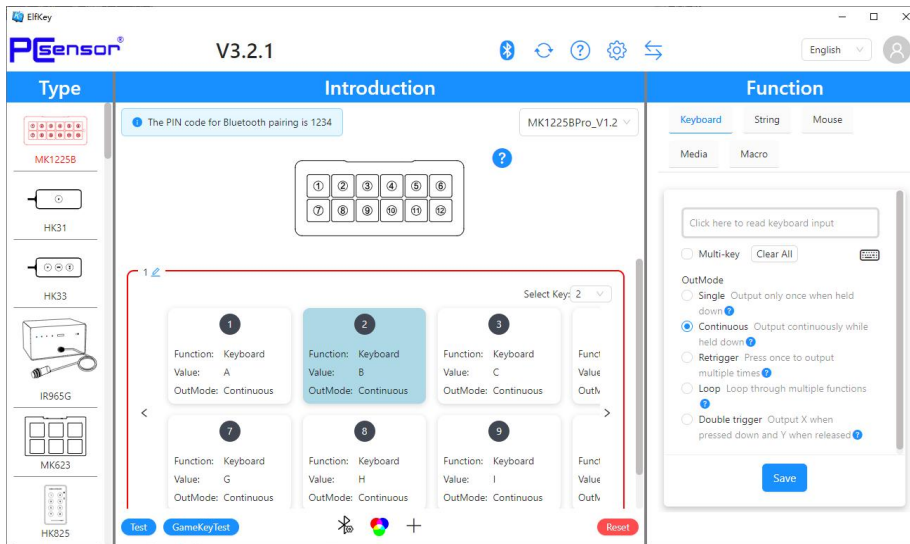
ElfKey

PCsensor®

V3.2.1

English

Type

MK1225B

HK31

HK33

IR965G

MK623

HK825

Introduction

The PIN code for Bluetooth pairing is 1234

MK1225BPro_V1.2

① ② ③ ④ ⑤ ⑥
⑦ ⑧ ⑨ ⑩ ⑪ ⑫

1

Select Key: 2

1
Function: Keyboard
Value: A
OutMode: Continuous

2
Function: Keyboard
Value: B
OutMode: Continuous

3
Function: Keyboard
Value: C
OutMode: Continuous

Funct
Value
OutM

7
Function: Keyboard
Value: G
OutMode: Continuous

8
Function: Keyboard
Value: H
OutMode: Continuous

9
Function: Keyboard
Value: I
OutMode: Continuous

Funct
Value
OutM

Test GameKeyTest

Reset

Function

Keyboard String Mouse
Media Macro

Click here to read keyboard input

Multi-key Clear All

OutMode
Single Output only once when held down
Continuous Output continuously while held down
Retrigger Press once to output multiple times
Loop Loop through multiple functions
Double trigger Output X when pressed down and Y when released

Save